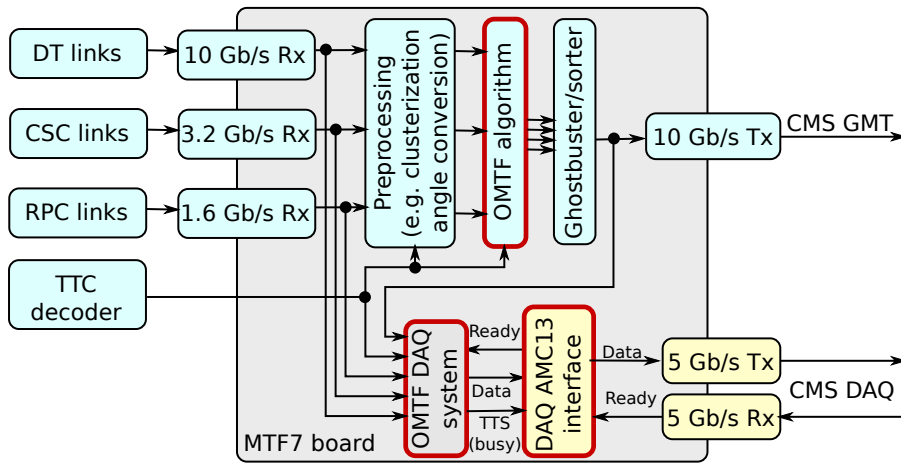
DT links
10 Gb/s Rx
CSC links
3.2 Gb/s Rx
RPC links
1.6 Gb/s Rx
TTC decoder
Preprocessing (e.g. clusterization angle conversion)
OMTF algorithm
Ghostbuster/sorter
10 Gb/s Tx
CMS GMT
OMTF DAQ system
DAQ AMC13 interface
Ready
Data
TTS (busy)
Data
Ready
5 Gb/s Tx
5 Gb/s Rx
CMS DAQ
MTF7 board